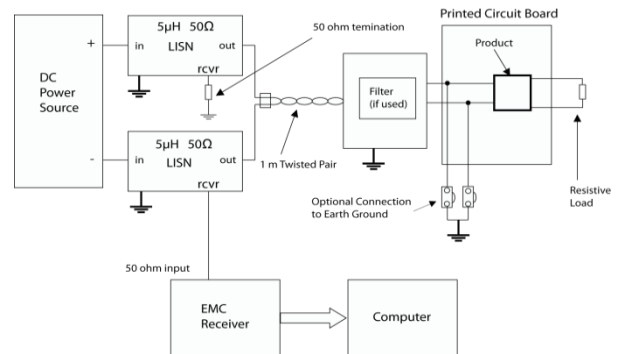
5µH 50Ω
in LISN out
rcvr

+

DC Power Source

-

5µH 50Ω
in LISN out
rcvr

50 ohm temination

1 m Twisted Pair

Filter (if used)

Printed Circuit Board

Product

Optional Connection to Earth Ground

Resistive Load

50 ohm input

EMC Receiver

Computer